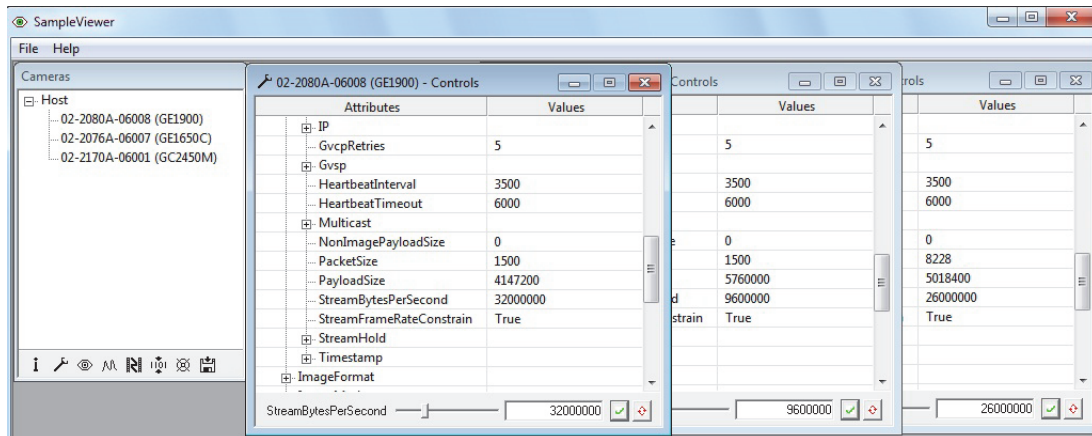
SampleViewer

File Help

Cameras

Host
02-2080A-06008 (GE1900)
02-2076A-06007 (GE1650C)
02-2170A-06001 (GC2450M)

02-2080A-06008 (GE1900) - Controls

| Attributes | Values |
|---|---|
| IP | |
| GvcpRetries | 5 |
| Gvsp | |
| HeartbeatInterval | 3500 |
| HeartbeatTimeout | 6000 |
| Multicast | |
| NonImagePayloadSize | 0 |
| PacketSize | 1500 |
| PayloadSize | 4147200 |
| StreamBytesPerSecond | 32000000 |
| StreamFrameRateConstrain | True |
| StreamHold | |
| Timestamp | |
| ImageFormat | |

StreamBytesPerSecond 32000000

Controls

| Attributes | Values |
|---|---|
| | 5 |
| | 3500 |
| | 6000 |
| e | 0 |
| | 1500 |
| | 5760000 |
| d | 9600000 |
| strain | True |

9600000

rols

| Attributes | Values |
|---|---|
| | 5 |
| | 3500 |
| | 6000 |
| | 0 |
| | 8228 |
| | 5018400 |
| | 26000000 |
| | True |

26000000